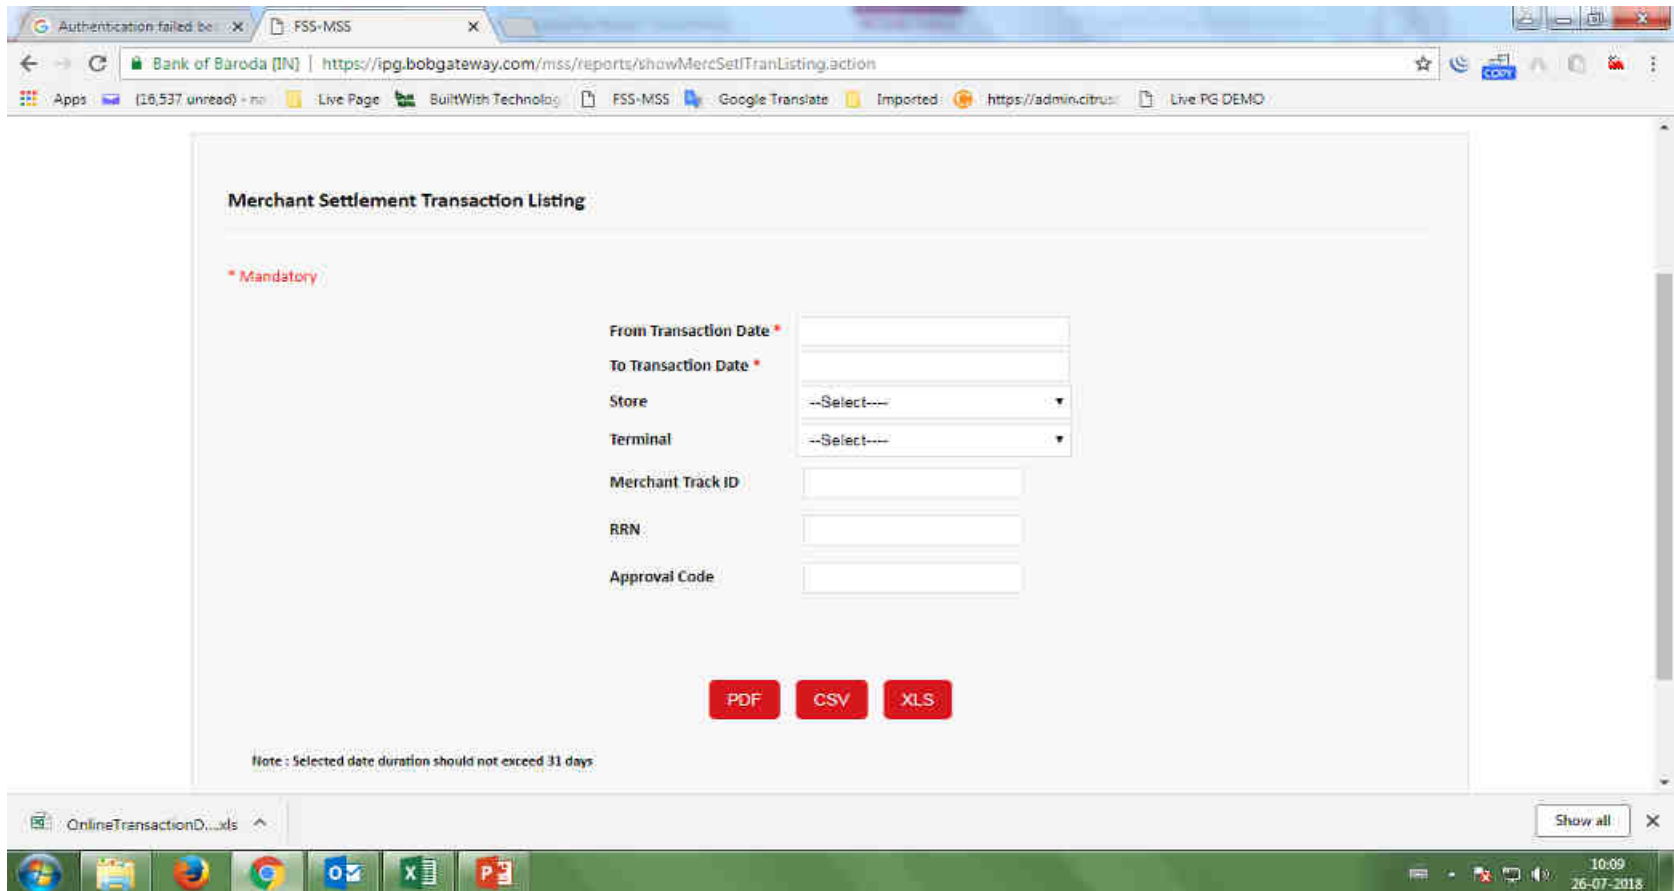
Authentication failed be ×
FSS-MSS ×

Bank of Baroda [IN] | https://ipg.bobgateway.com/mss/reports/showMercSetlTranListing.action

Apps (16,537 unread) - na Live Page BuiltWith Technolog FSS-MSS Google Translate Imported https://admin.citrus Live PG DEMO

Merchant Settlement Transaction Listing

* Mandatory

From Transaction Date *
To Transaction Date *
Store --Select----
Terminal --Select----
Merchant Track ID
RRN
Approval Code

PDF CSV XLS

Note : Selected date duration should not exceed 31 days

OnlineTransactionD....xls

Show all

10:09
26-07-2018